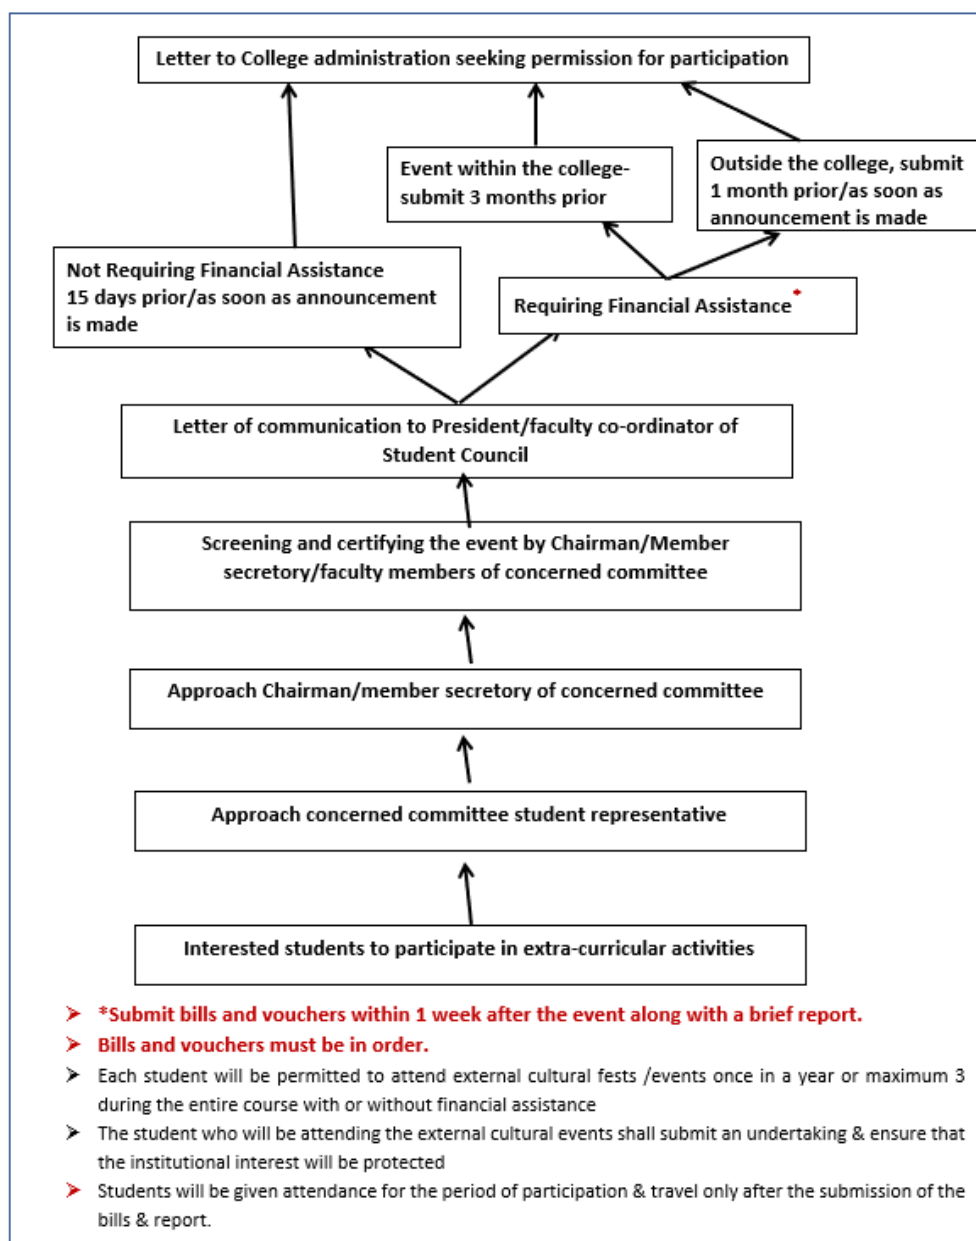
Letter to College administration seeking permission for participation

Event within the college- submit 3 months prior

Outside the college, submit 1 month prior/as soon as announcement is made

Not Requiring Financial Assistance 15 days prior/as soon as announcement is made

Requiring Financial Assistance*

Letter of communication to President/faculty co-ordinator of Student Council

Screening and certifying the event by Chairman/Member secretory/faculty members of concerned committee

Approach Chairman/member secretory of concerned committee

Approach concerned committee student representative

Interested students to participate in extra-curricular activities

➤ *Submit bills and vouchers within 1 week after the event along with a brief report.

➤ Bills and vouchers must be in order.

➤ Each student will be permitted to attend external cultural fests /events once in a year or maximum 3 during the entire course with or without financial assistance

➤ The student who will be attending the external cultural events shall submit an undertaking & ensure that the institutional interest will be protected

➤ Students will be given attendance for the period of participation & travel only after the submission of the bills & report.